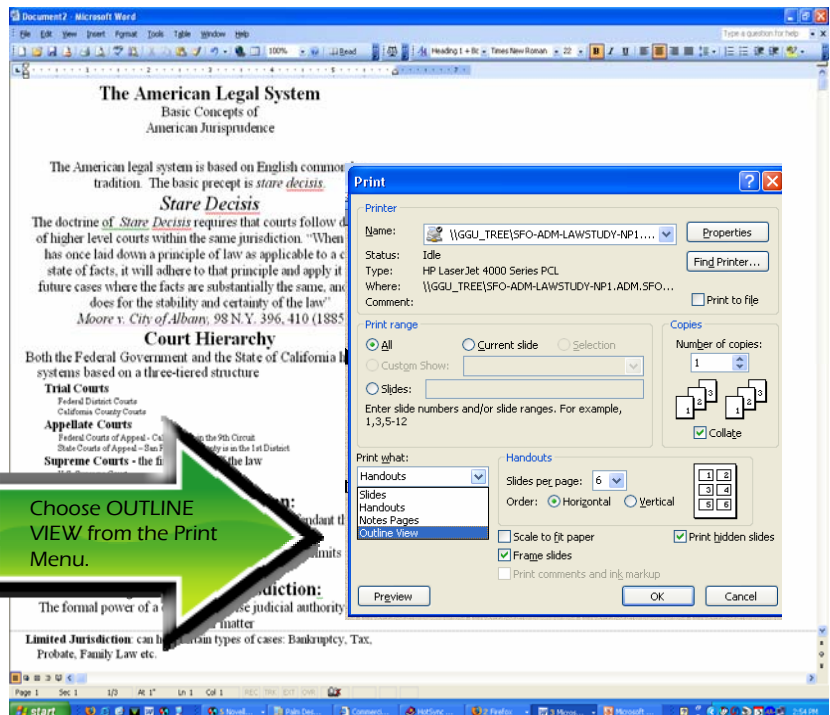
Document2 - Microsoft Word

File Edit View Insert Format Tools Table Window Help

Type a question for help

100% Read Heading 1 + Bc Times New Roman 22 B I U

The American Legal System
Basic Concepts of
American Jurisprudence

The American legal system is based on English common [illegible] tradition. The basic precept is stare decisis.

Stare Decisis
The doctrine of Stare Decisis requires that courts follow d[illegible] of higher level courts within the same jurisdiction. "When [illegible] has once laid down a principle of law as applicable to a c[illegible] state of facts, it will adhere to that principle and apply it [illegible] future cases where the facts are substantially the same, an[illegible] does for the stability and certainty of the law"
Moore v. City of Albany, 98 N.Y. 396, 410 (1885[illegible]

Court Hierarchy
Both the Federal Government and the State of California h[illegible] systems based on a three-tiered structure
Trial Courts
Federal District Courts
California County Courts
Appellate Courts
Federal Courts of Appeal - Cal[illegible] the 9th Circuit
State Courts of Appeal - San F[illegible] ty is in the 1st District
Supreme Courts - the fi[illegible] the law

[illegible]n:
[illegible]ndant t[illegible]
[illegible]mits

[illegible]diction:
The formal power of a c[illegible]se judicial authority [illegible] matter

Limited Jurisdiction: can h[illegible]rtain types of cases: Bankruptcy, Tax, Probate, Family Law etc.

Choose OUTLINE VIEW from the Print Menu.

Print
Printer
Name: \\GGU_TREE\SFO-ADM-LAWSTUDY-NP1....
Properties
Status: Idle
Type: HP LaserJet 4000 Series PCL
Where: \\GGU_TREE\SFO-ADM-LAWSTUDY-NP1.ADM.SFO...
Comment:
Find Printer...
Print to file
Print range
All
Current slide
Selection
Custom Show:
Slides:
Enter slide numbers and/or slide ranges. For example, 1,3,5-12
Copies
Number of copies:
1
Collate
Print what:
Handouts
Slides
Handouts
Notes Pages
Outline View
Handouts
Slides per page: 6
Order: Horizontal Vertical
1 2
3 4
5 6
Scale to fit paper
Frame slides
Print comments and ink markup
Print hidden slides
Preview
OK
Cancel

Page 1 Sec 1 1/3 At 1" Ln 1 Col 1 REC TRK EXT OVR

start 5 Novell... Palm Des... Commerci... HotSync ... 2 Firefox 3 Micros... Microsoft 2:54 PM